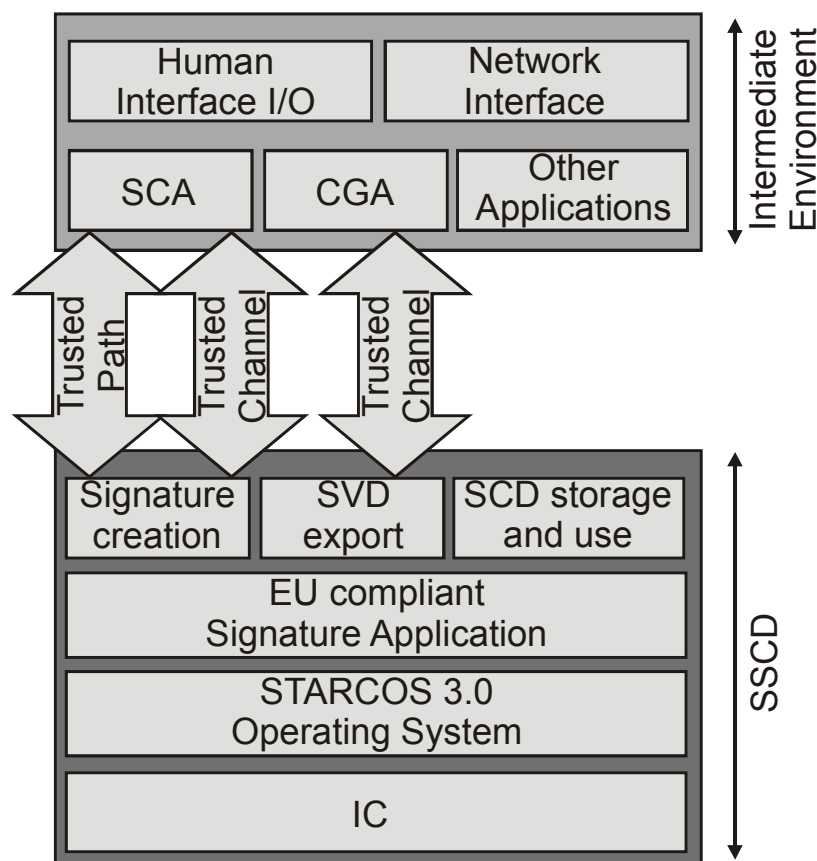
Human Interface I/O

Network Interface

SCA

CGA

Other Applications

Intermediate Environment

Trusted Path

Trusted Channel

Trusted Channel

Signature creation

SVD export

SCD storage and use

EU compliant Signature Application

STARCOS 3.0 Operating System

IC

SSCD